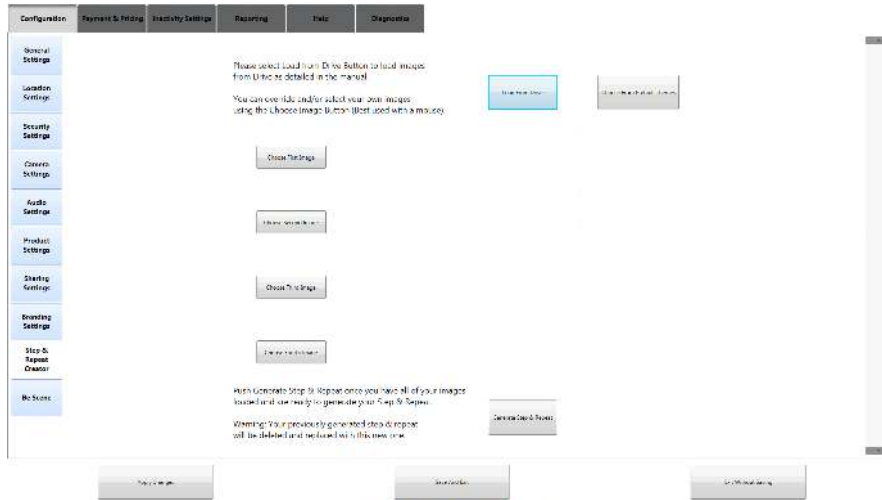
Configuration | Payment & Printing | Inactivity Settings | Reporting | Help | Diagnostics

General Settings

Location Settings

Security Settings

Camera Settings

Audio Settings

Product Settings

Sharing Settings

Branding Settings

Step & Repeat Creator

Bo Scene

Please select Load from Drive Button to load images from Drive as detailed in the manual

You can override and/or select your own images using the Choose Image Button (Best used with a mouse)

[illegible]

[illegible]

Choose This Image

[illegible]

Choose This Image

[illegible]

Push Generate Step & Repeat once you have all of your images loaded and are ready to generate your Step & Repeat

Warning: Your previously generated step & repeat will be deleted and replaced with this new one

Generate Step & Repeat

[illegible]

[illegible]

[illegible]